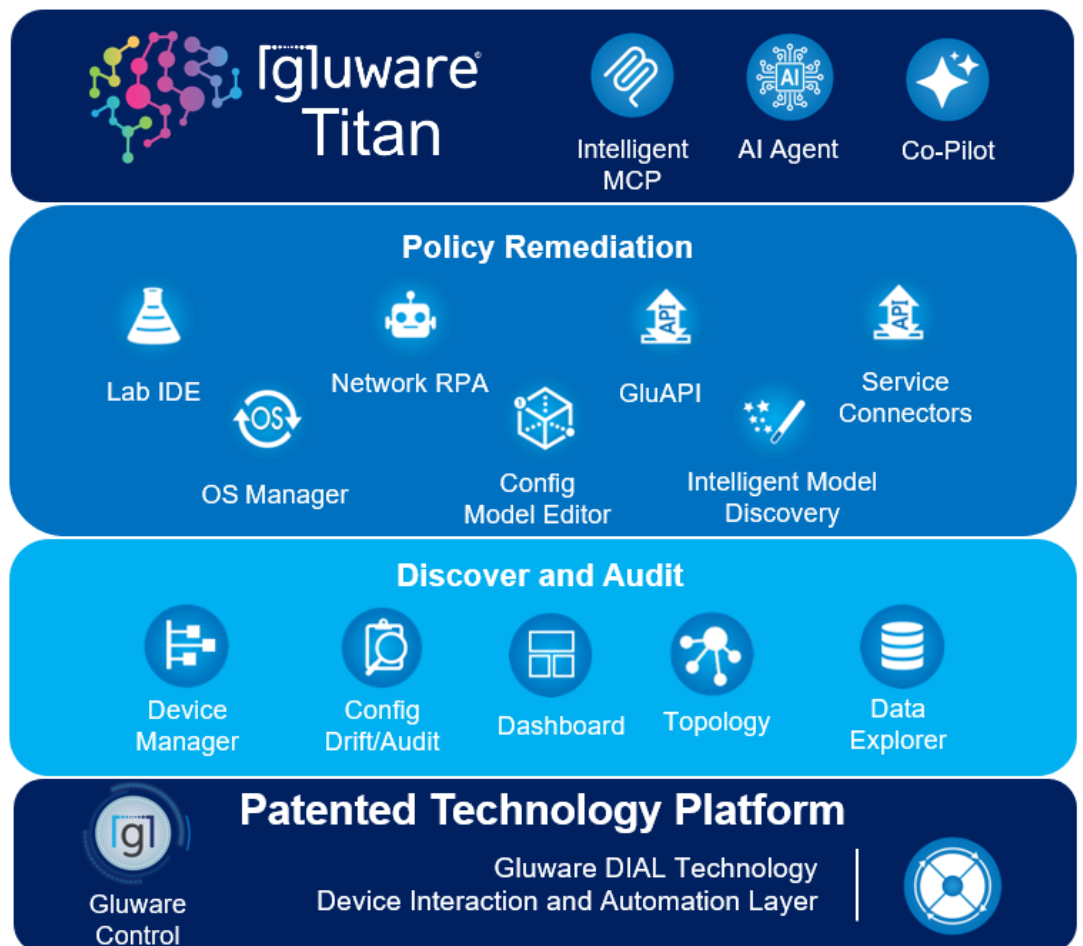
gluware®
Titan

Intelligent MCP

AI

AI Agent

Co-Pilot

Policy Remediation

Lab IDE

OS

OS Manager

Network RPA

Config Model Editor

API

GluAPI

Intelligent Model Discovery

API

Service Connectors

Discover and Audit

Device Manager

Config Drift/Audit

Dashboard

Topology

Data Explorer

gl

Gluware Control

Patented Technology Platform

Gluware DIAL Technology
Device Interaction and Automation Layer